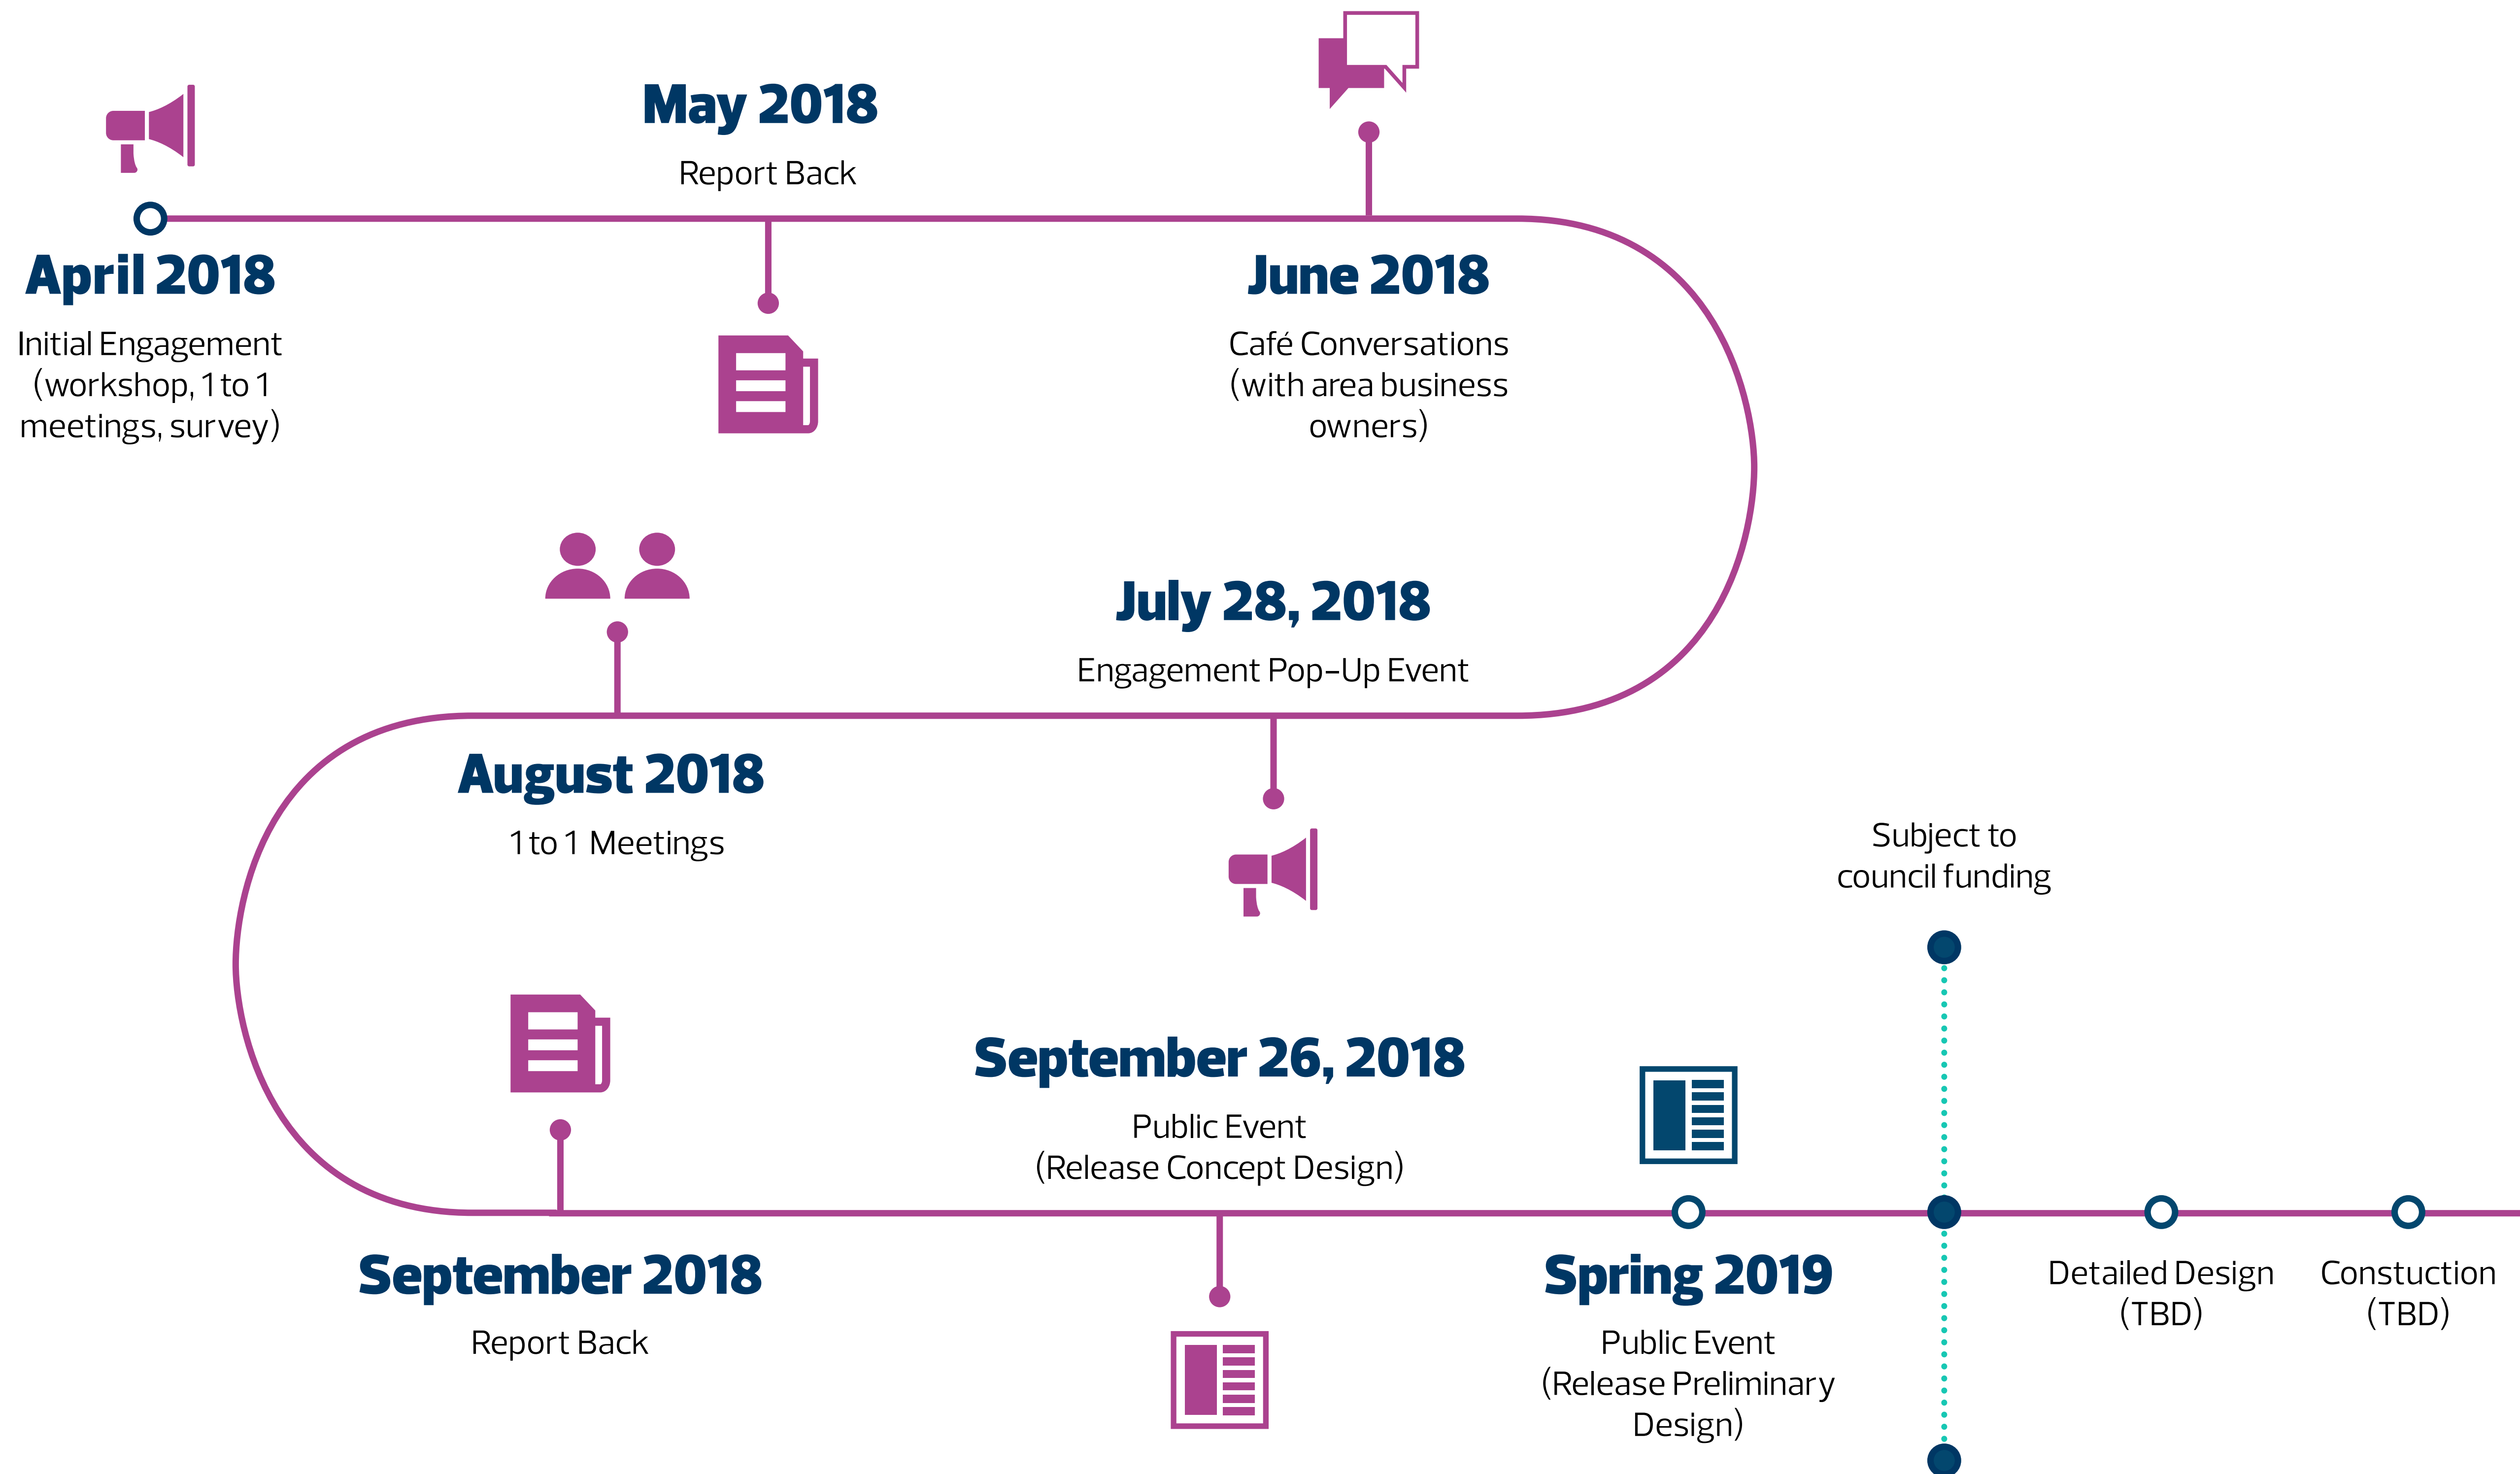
May 2018

Report Back

April 2018

Initial Engagement (workshop, 1 to 1 meetings, survey)

June 2018

Café Conversations (with area business owners)

July 28, 2018

Engagement Pop-Up Event

August 2018

1 to 1 Meetings

Subject to council funding

September 26, 2018

Public Event (Release Concept Design)

September 2018

Report Back

Spring 2019

Public Event (Release Preliminary Design)

Detailed Design (TBD)

Constuction (TBD)